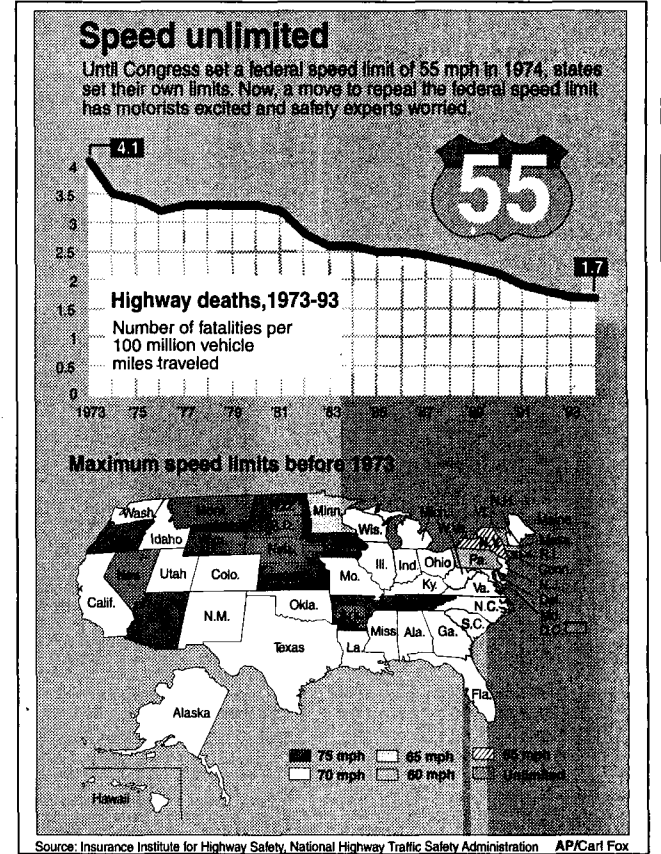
Speed unlimited

Until Congress set a federal speed limit of 55 mph in 1974, states set their own limits. Now, a move to repeal the federal speed limit has motorists excited and safety experts worried.

55

4.1

1.7

4
3.5
3
2.5
2
1.5
1
0.5
0

Highway deaths,1973-93

Number of fatalities per 100 million vehicle miles traveled

1973 '75 '77 '79 '81 '83 '85 '87 '89 '91 '93

Maximum speed limits before 1973

Wash. Idaho Nev. Calif. Utah Colo. N.M. Okla. Texas Minn. Neb. Mo. Wis. Ill. Ind. Ohio Ky. Mich. W.Va. Va. Pa. N.C. S.C. Ga. Ala. Miss. La. Fla. N.H. Vt. Maine Mass. R.I. Conn. N.J. Del. Md. D.C. Alaska Hawaii

75 mph
70 mph
65 mph
60 mph
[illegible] mph
Unlimited

Source: Insurance Institute for Highway Safety, National Highway Traffic Safety Administration AP/Carl Fox